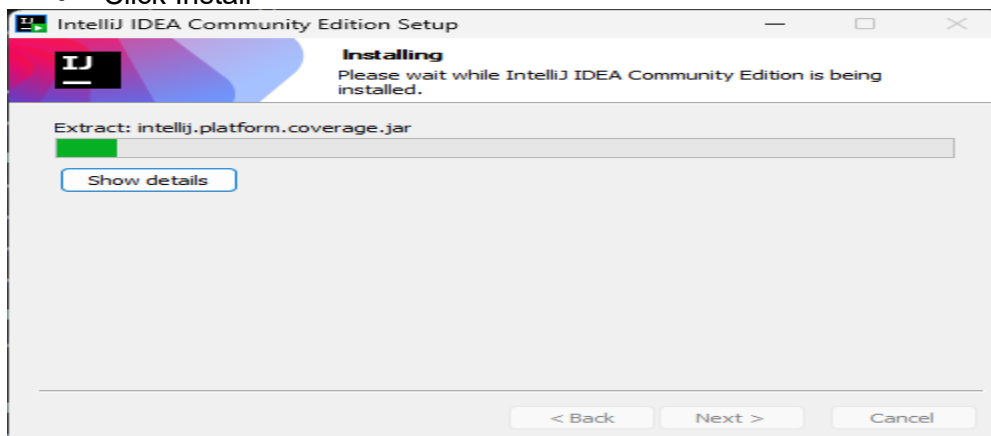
• Click Install

IntelliJ IDEA Community Edition Setup

IJ

Installing

Please wait while IntelliJ IDEA Community Edition is being installed.

Extract: intellij.platform.coverage.jar

Show details

< Back

Next >

Cancel